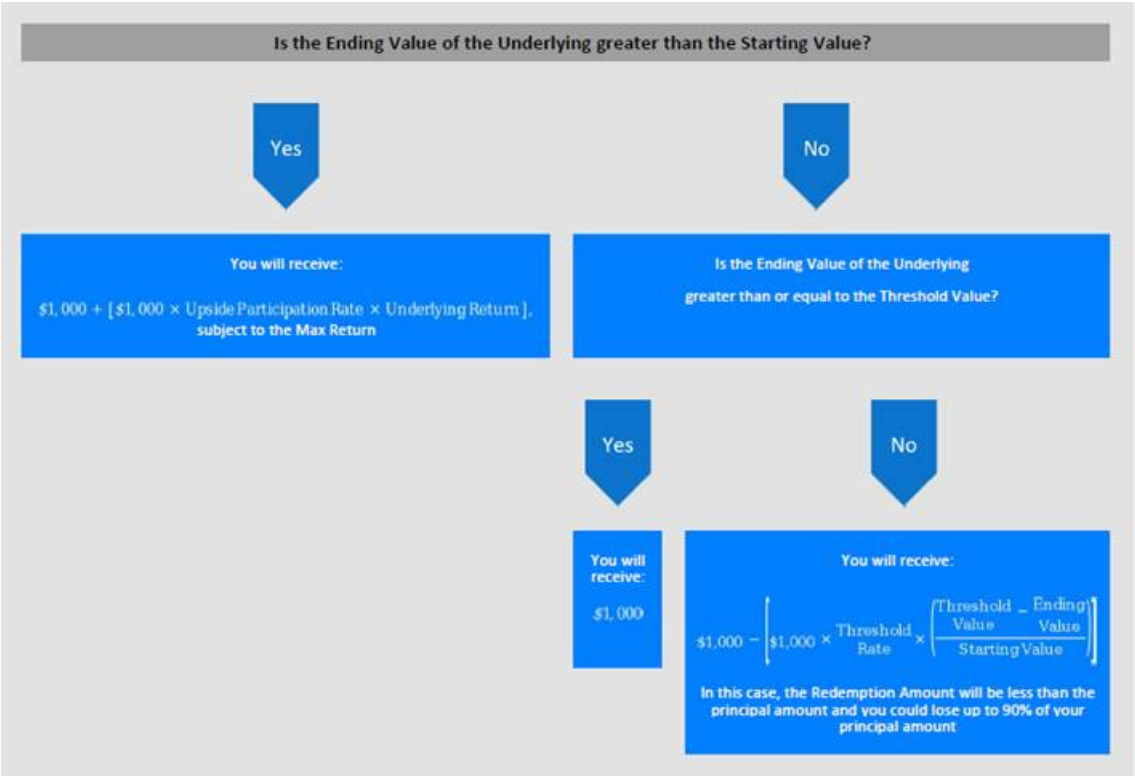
Is the Ending Value of the Underlying greater than the Starting Value?

Yes

No

You will receive:

$\$1,000 + [\$1,000 \times \text{Upside Participation Rate} \times \text{Underlying Return}]$, subject to the Max Return

Is the Ending Value of the Underlying greater than or equal to the Threshold Value?

Yes

No

You will receive:

$1,000

You will receive:

$\$1,000 - \left[\$1,000 \times \text{Threshold Rate} \times \left(\frac{\text{Threshold Value} - \text{Ending Value}}{\text{Starting Value}}\right)\right]$

In this case, the Redemption Amount will be less than the principal amount and you could lose up to 90% of your principal amount